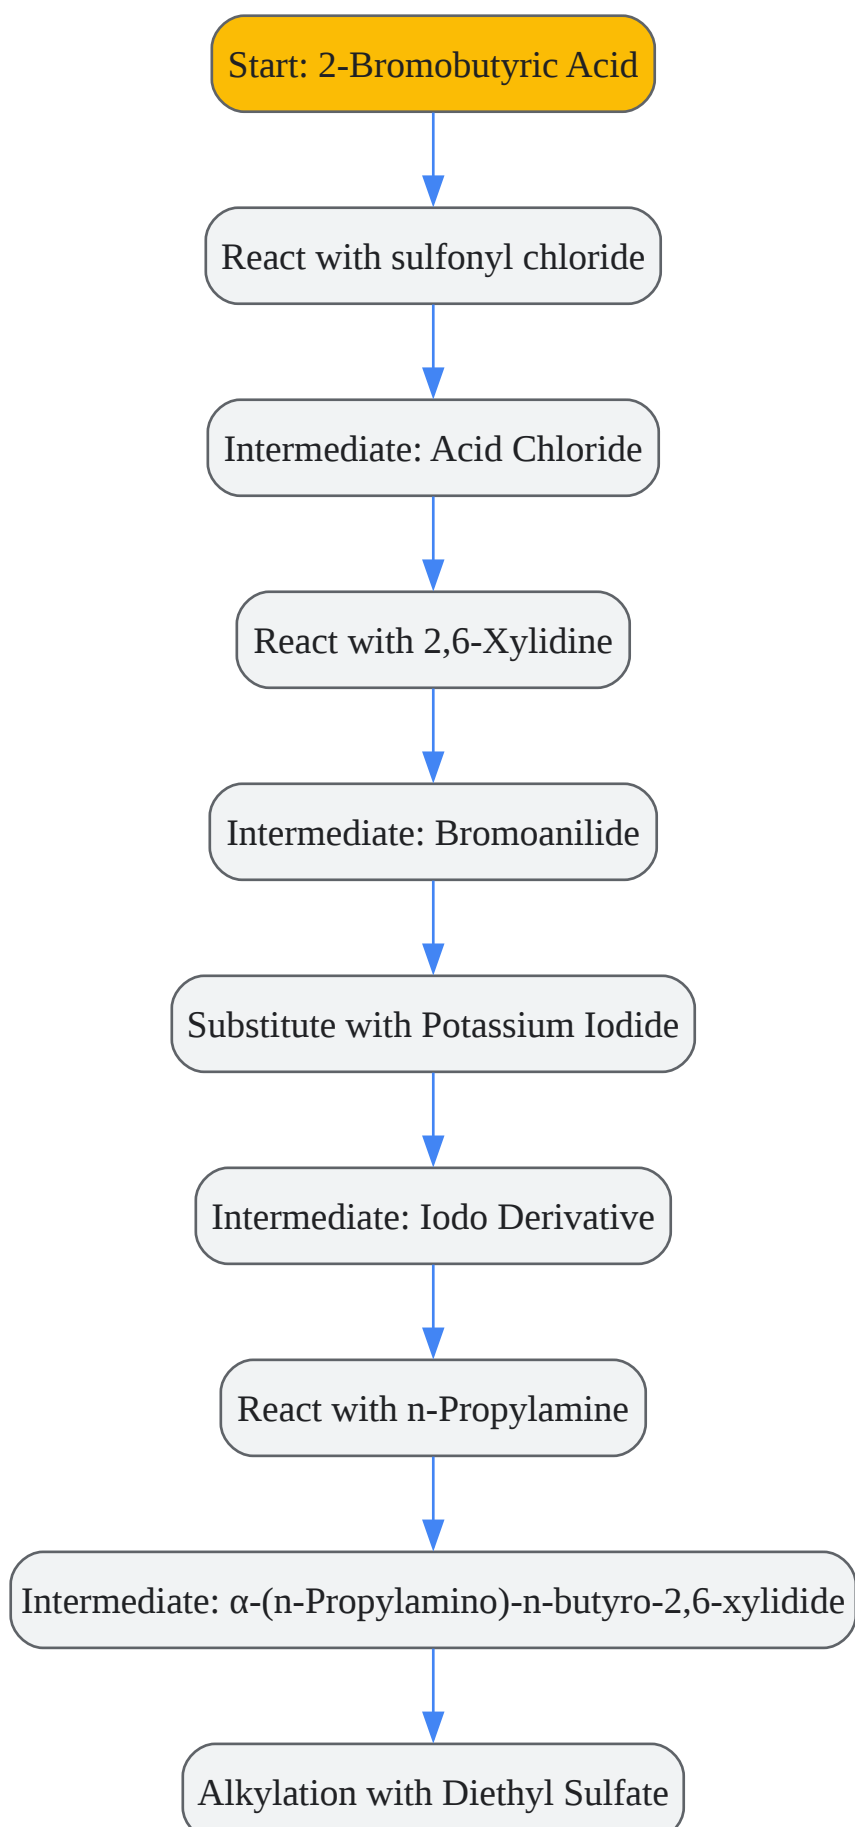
Start: 2-Bromobutyric Acid

React with sulfonyl chloride

Intermediate: Acid Chloride

React with 2,6-Xylidine

Intermediate: Bromoanilide

Substitute with Potassium Iodide

Intermediate: Iodo Derivative

React with n-Propylamine

Intermediate: α-(n-Propylamino)-n-butyro-2,6-xylidide

Alkylation with Diethyl Sulfate